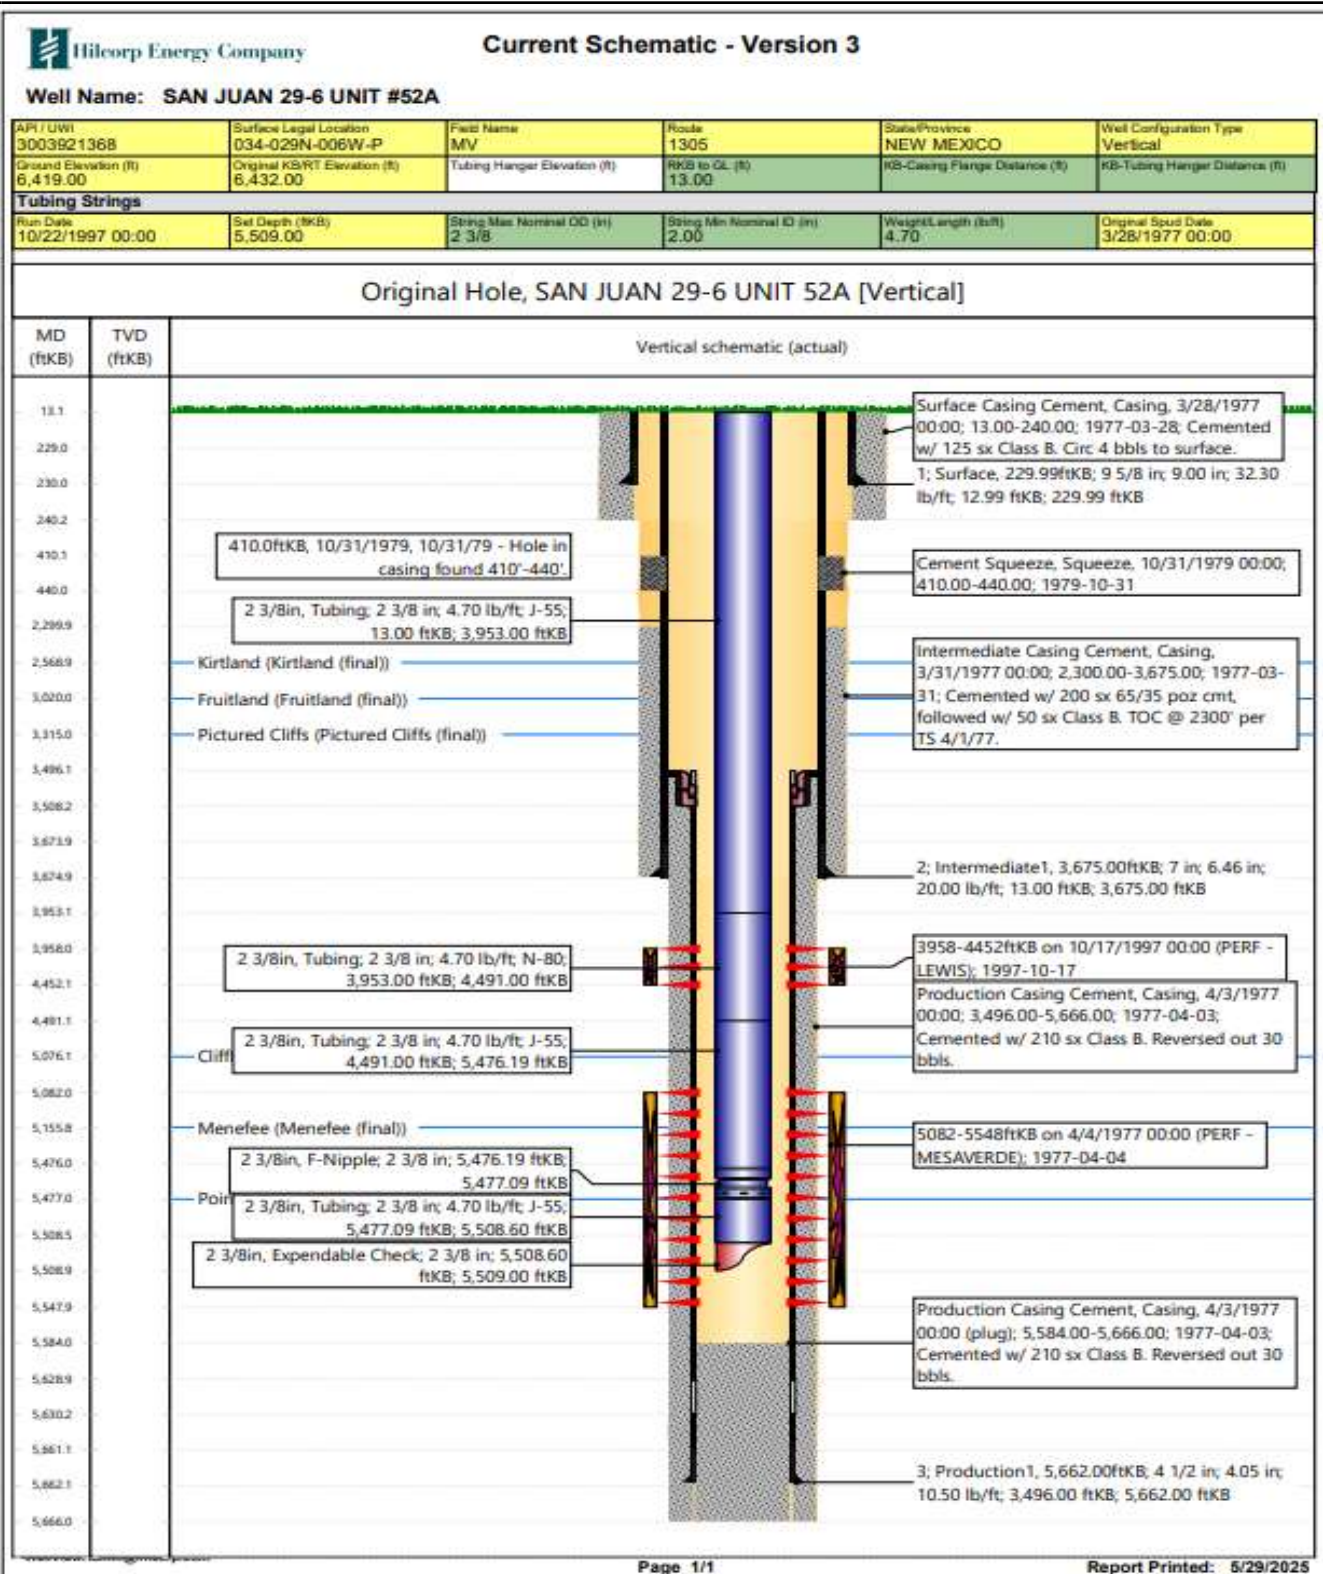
Hilcorp Energy Company

Current Schematic - Version 3

Well Name: SAN JUAN 29-6 UNIT #52A

| API / UWI | Surface Legal Location | Field Name | Route | State/Province | Well Configuration Type |
|---|---|---|---|---|---|
| 3003921368 | 034-029N-006W-P | MV | 1305 | NEW MEXICO | Vertical |
| Ground Elevation (ft) | Original KB/RT Elevation (ft) | Tubing Hanger Elevation (ft) | RKB to GL (ft) | KB-Casing Flange Distance (ft) | KB-Tubing Hanger Distance (ft) |
| 6,419.00 | 6,432.00 | | 13.00 | | |

Tubing Strings

| Run Date | Set Depth (ftKB) | String Max Nominal OD (in) | String Min Nominal ID (in) | Weight/Length (lb/ft) | Original Spud Date |
|---|---|---|---|---|---|
| 10/22/1997 00:00 | 5,509.00 | 2 3/8 | 2.00 | 4.70 | 3/28/1977 00:00 |

Original Hole, SAN JUAN 29-6 UNIT 52A [Vertical]

MD (ftKB)

TVD (ftKB)

Vertical schematic (actual)

13.1
229.0
230.0
240.2
410.1
440.0
2,299.9
2,568.9
3,020.0
3,315.0
3,496.1
3,508.2
3,673.9
3,674.9
3,953.1
3,958.0
4,452.1
4,491.1
5,076.1
5,082.0
5,155.8
5,476.0
5,477.0
5,508.5
5,508.9
5,547.9
5,584.0
5,628.9
5,630.2
5,661.1
5,662.1
5,666.0

Surface Casing Cement, Casing, 3/28/1977 00:00; 13.00-240.00; 1977-03-28; Cemented w/ 125 sx Class B. Circ 4 bbls to surface.

1; Surface, 229.99ftKB; 9 5/8 in; 9.00 in; 32.30 lb/ft; 12.99 ftKB; 229.99 ftKB

410.0ftKB, 10/31/1979, 10/31/79 - Hole in casing found 410'-440'.

Cement Squeeze, Squeeze, 10/31/1979 00:00; 410.00-440.00; 1979-10-31

2 3/8in, Tubing; 2 3/8 in; 4.70 lb/ft; J-55; 13.00 ftKB; 3,953.00 ftKB

Kirtland (Kirtland (final))

Fruitland (Fruitland (final))

Pictured Cliffs (Pictured Cliffs (final))

Intermediate Casing Cement, Casing, 3/31/1977 00:00; 2,300.00-3,675.00; 1977-03-31; Cemented w/ 200 sx 65/35 poz cmt, followed w/ 50 sx Class B. TOC @ 2300' per TS 4/1/77.

2; Intermediate1, 3,675.00ftKB; 7 in; 6.46 in; 20.00 lb/ft; 13.00 ftKB; 3,675.00 ftKB

2 3/8in, Tubing; 2 3/8 in; 4.70 lb/ft; N-80; 3,953.00 ftKB; 4,491.00 ftKB

3958-4452ftKB on 10/17/1997 00:00 (PERF - LEWIS); 1997-10-17

Production Casing Cement, Casing, 4/3/1977 00:00; 3,496.00-5,666.00; 1977-04-03; Cemented w/ 210 sx Class B. Reversed out 30 bbls.

Cliff

2 3/8in, Tubing; 2 3/8 in; 4.70 lb/ft; J-55; 4,491.00 ftKB; 5,476.19 ftKB

Menefee (Menefee (final))

5082-5548ftKB on 4/4/1977 00:00 (PERF - MESAVERDE); 1977-04-04

2 3/8in, F-Nipple; 2 3/8 in; 5,476.19 ftKB; 5,477.09 ftKB

Poin

2 3/8in, Tubing; 2 3/8 in; 4.70 lb/ft; J-55; 5,477.09 ftKB; 5,508.60 ftKB

2 3/8in, Expendable Check; 2 3/8 in; 5,508.60 ftKB; 5,509.00 ftKB

Production Casing Cement, Casing, 4/3/1977 00:00 (plug); 5,584.00-5,666.00; 1977-04-03; Cemented w/ 210 sx Class B. Reversed out 30 bbls.

3; Production1, 5,662.00ftKB; 4 1/2 in; 4.05 in; 10.50 lb/ft; 3,496.00 ftKB; 5,662.00 ftKB

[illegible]

Page 1/1

Report Printed: 5/29/2025